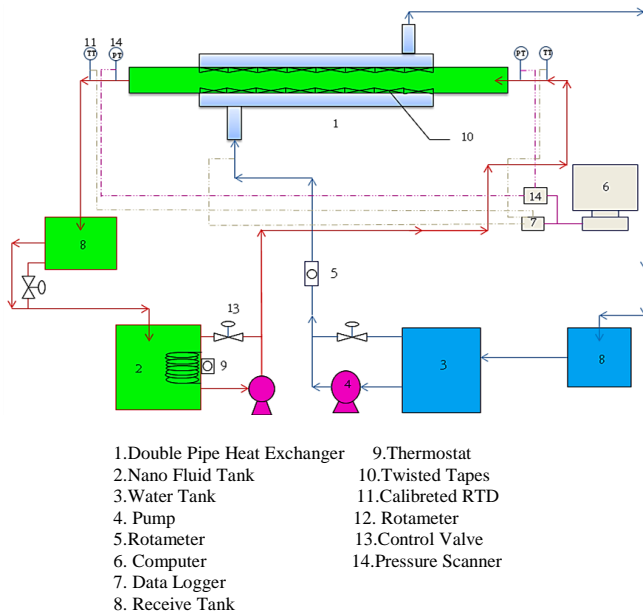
11 14
TT PT
PT TT
1
10
6
14
7
8
5
13
2
9
3
8
4

1.Double Pipe Heat Exchanger
2.Nano Fluid Tank
3.Water Tank
4. Pump
5.Rotameter
6. Computer
7. Data Logger
8. Receive Tank

9.Thermostat
10.Twisted Tapes
11.Calibreted RTD
12. Rotameter
13.Control Valve
14.Pressure Scanner